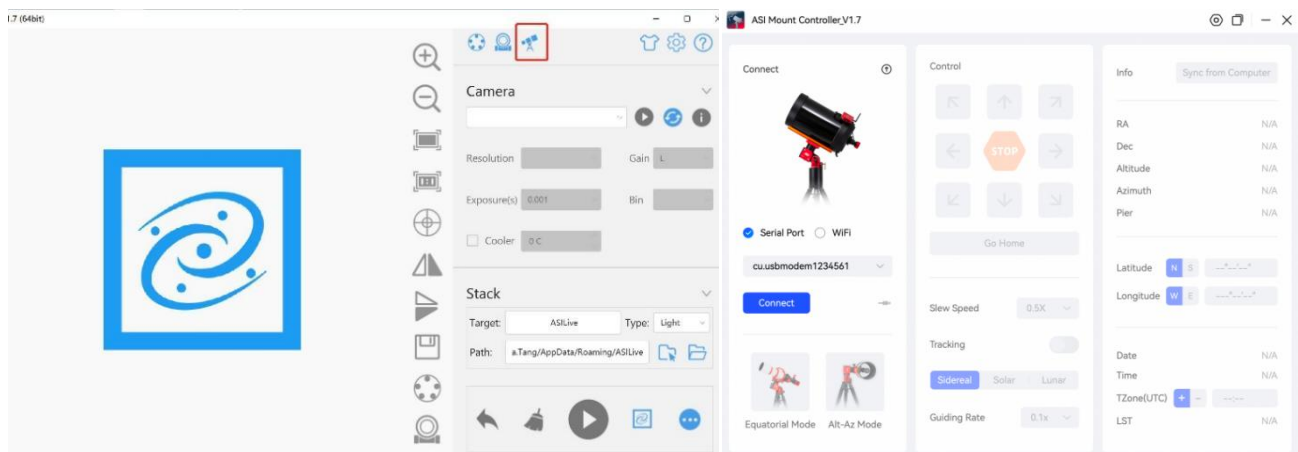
1.7 (64bit)

Camera

Resolution
Gain L
Exposure(s) 0.001
Bin
Cooler 0 C

Stack
Target: ASILive
Type: Light
Path: a.Tang/AppData/Roaming/ASILive

ASI Mount Controller_V1.7

Connect

Serial Port
WiFi
cu.usbmodem1234561
Connect

Equatorial Mode
Alt-Az Mode

Control
STOP
Go Home
Slew Speed 0.5X
Tracking
Sidereal
Solar
Lunar
Guiding Rate 0.1x

Info
Sync from Computer
RA N/A
Dec N/A
Altitude N/A
Azimuth N/A
Pier N/A
Latitude N S
Longitude W E
Date N/A
Time N/A
TZone(UTC) + -
LST N/A